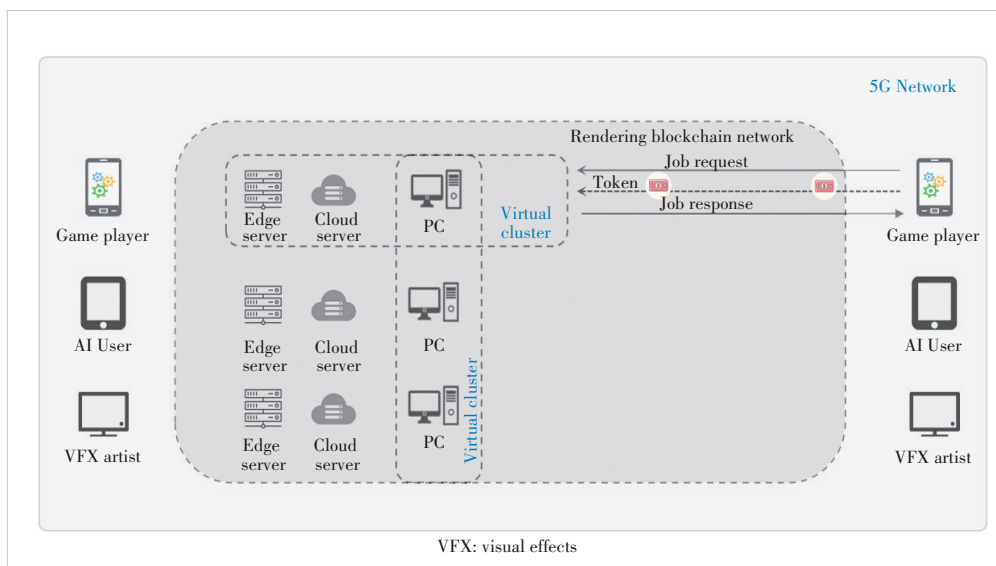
5G Network

Rendering blockchain network

Game player

AI User

VFX artist

Edge server

Cloud server

PC

Virtual cluster

Edge server

Cloud server

PC

Edge server

Cloud server

PC

Virtual cluster

Job request

Token

Job response

Game player

AI User

VFX artist

VFX: visual effects